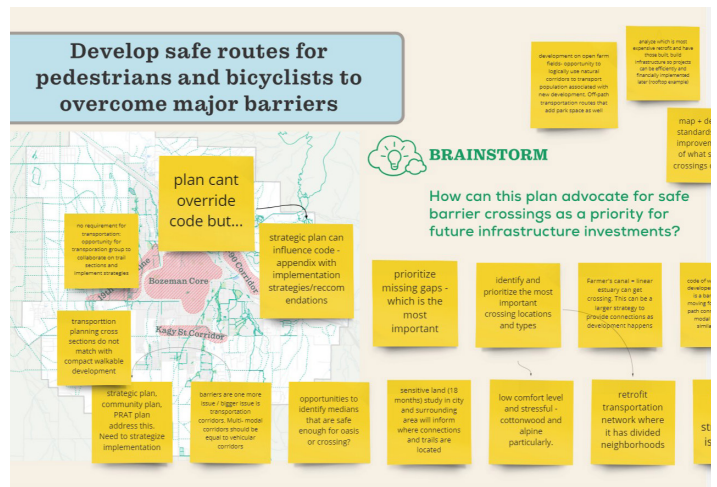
Develop safe routes for pedestrians and bicyclists to overcome major barriers

development on open farm fields- opportunity to logically use natural corridors to transport population associated with new development. Off-path transportation routes that add park space as well

analyze which is most expensive retrofit and have those built; build infrastructure so projects can be efficiently and financially implemented later (rooftop example)

map + de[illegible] standards improve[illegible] of what s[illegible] crossings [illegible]

BRAINSTORM

How can this plan advocate for safe barrier crossings as a priority for future infrastructure investments?

plan cant override code but...

no requirement for transportation; opportunity for transportation group to collaborate on trail sections and implement strategies

strategic plan can influence code - appendix with implementation strategies/reccomendations

Bozeman Core

Kagy St Corridor

transporttion planning cross sections do not match with compact walkable development

strategic plan, community plan, PRAT plan address this. Need to strategize implementation

barriers are one more issue / bigger issue is transportation corridors. Multi- modal corridors should be equal to vehicular corridors

opportunities to identify medians that are safe enough for oasis or crossing?

prioritize missing gaps - which is the most important

identify and prioritize the most important crossing locations and types

Farmer's canal = linear estuary can get crossing. This can be a larger strategy to provide connections as development happens

code of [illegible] develope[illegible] is a bar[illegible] moving f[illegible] path co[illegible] modal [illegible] simila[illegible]

sensitive land (18 months) study in city and surrounding area will inform where connections and trails are located

low comfort level and stressful - cottonwood and alpine particularly.

retrofit transportation network where it has divided neighborhoods

st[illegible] is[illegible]